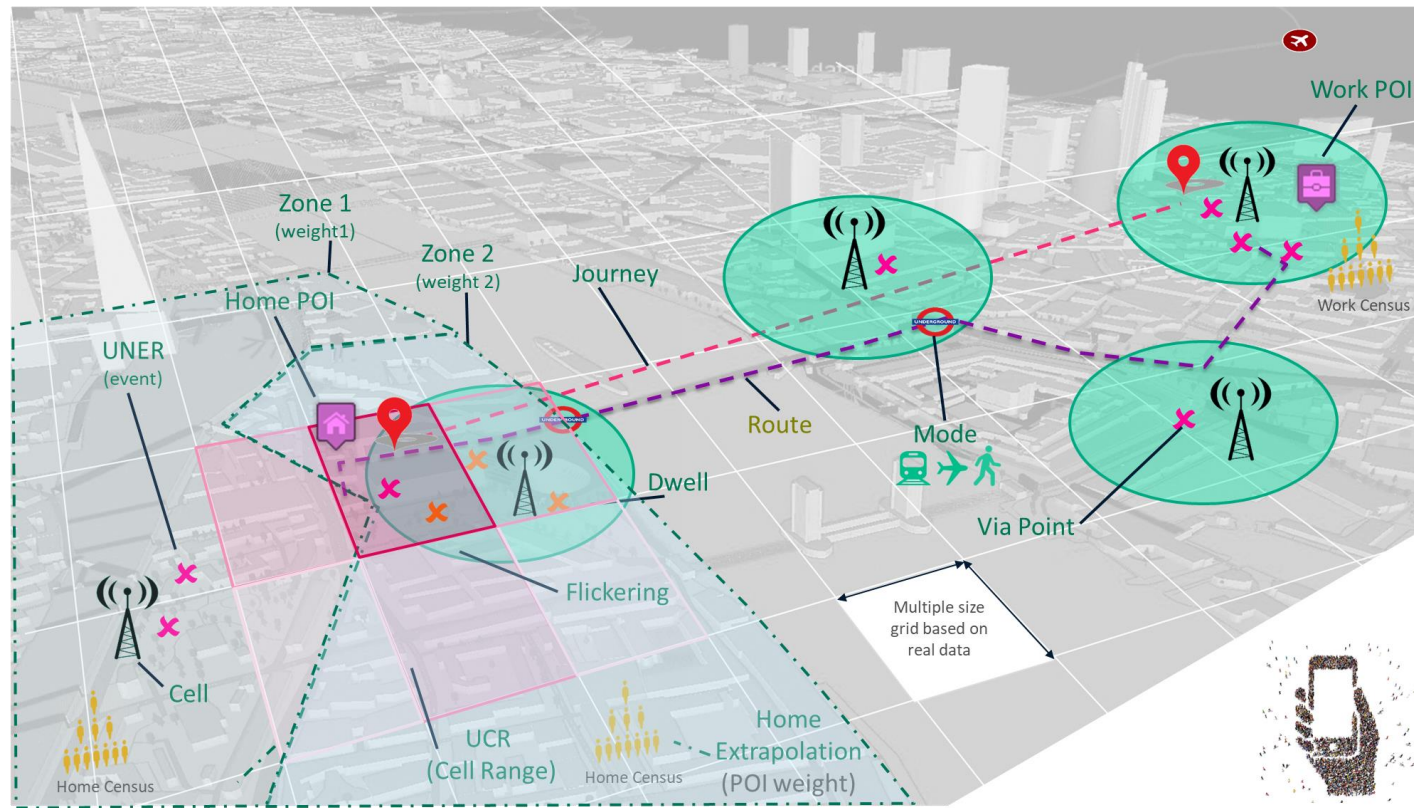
Work POI

Zone 1
(weight1)

Zone 2
(weight 2)

Journey

Home POI

UNER
(event)

Work Census

UNDERGROUND

UNDERGROUND

Route

Mode

Dwell

Via Point

Flickering

Multiple size grid based on real data

Cell

UCR
(Cell Range)

Home Extrapolation
(POI weight)

Home Census

Home Census